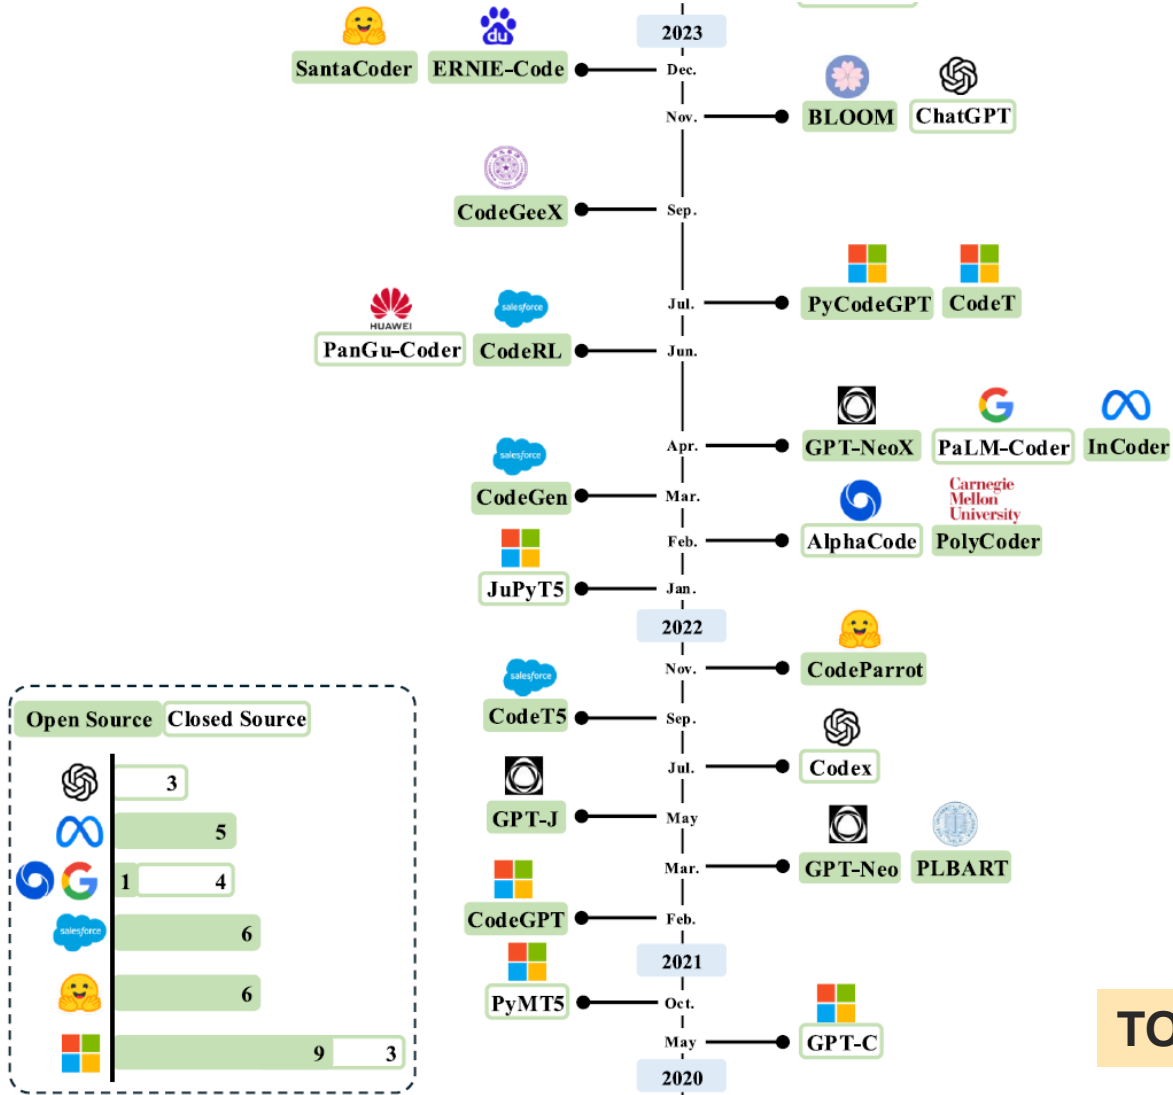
2023

SantaCoder ERNIE-Code Dec.

Nov. BLOOM ChatGPT

CodeGeeX Sep.

Jul. PyCodeGPT CodeT

HUAWEI
PanGu-Coder CodeRL Jun.

Apr. GPT-NeoX PaLM-Coder InCoder

CodeGen Mar.

Carnegie Mellon University

Feb. AlphaCode PolyCoder

JuPyT5 Jan.

2022

Nov. CodeParrot

CodeT5 Sep.

Jul. Codex

GPT-J May

Mar. GPT-Neo PLBART

CodeGPT Feb.

2021

PyMT5 Oct.

May GPT-C

2020

Open Source Closed Source

3

5

1 4

6

6

9 3

TC